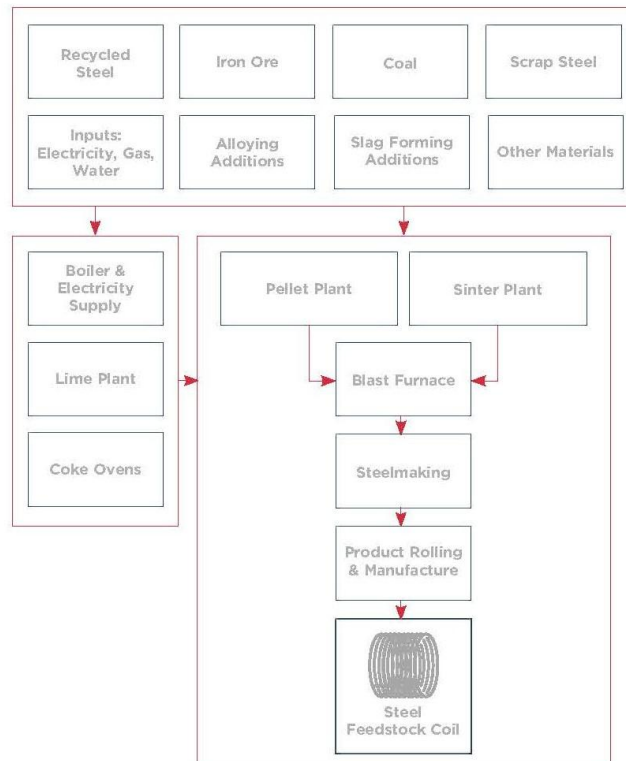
Recycled Steel

Iron Ore

Coal

Scrap Steel

Inputs: Electricity, Gas, Water

Alloying Additions

Slag Forming Additions

Other Materials

Boiler & Electricity Supply

Lime Plant

Coke Ovens

Pellet Plant

Sinter Plant

Blast Furnace

Steelmaking

Product Rolling & Manufacture

Steel Feedstock Coil